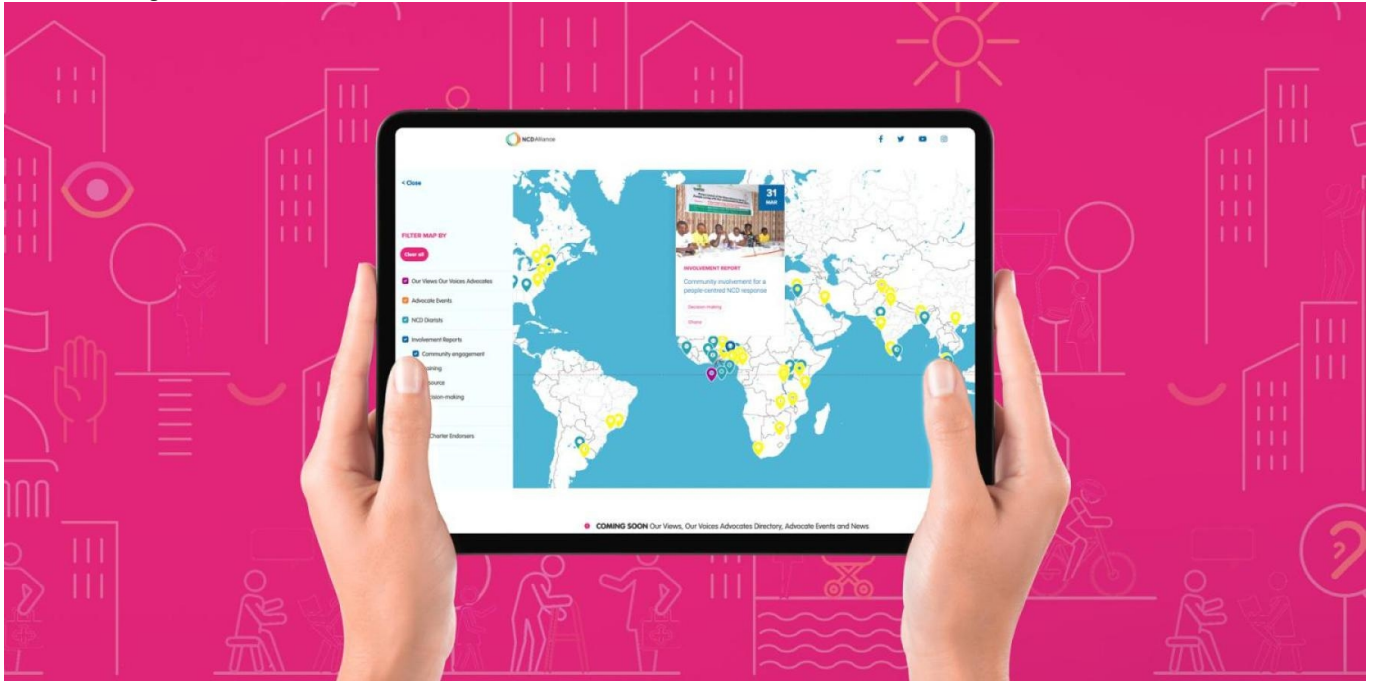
NCDAlliance

< Close

FILTER MAP BY

Clear all

Our Views Our Voices Advocates

Advocate Events

NCD Diarists

Involvement Reports

Community engagement

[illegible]anning

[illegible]source

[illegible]sion-making

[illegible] Charter Endorsers

31
MAR

INVOLVEMENT REPORT

Community involvement for a people-centred NCD response

Decision making

Ghana

COMING SOON Our Views, Our Voices Advocates Directory, Advocate Events and News